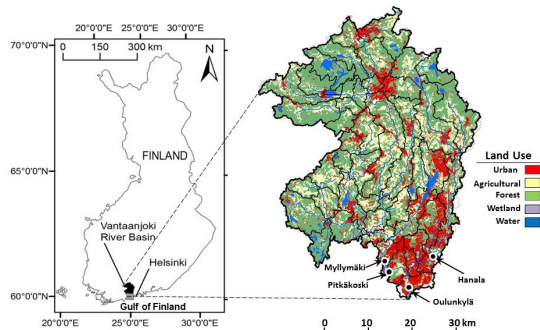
20°0'0"E 30°0'0"E
70°0'0"N
0 150 300 km
N
FINLAND
65°0'0"N
Vantaanjoki River Basin
Helsinki
60°0'0"N
Gulf of Finland
20°0'0"E 25°0'0"E 30°0'0"E
Land Use
Urban
Agricultural
Forest
Wetland
Water
Myllymäki
Pitkäkoski
Hanala
Oulunkylä
0 10 20 30 km